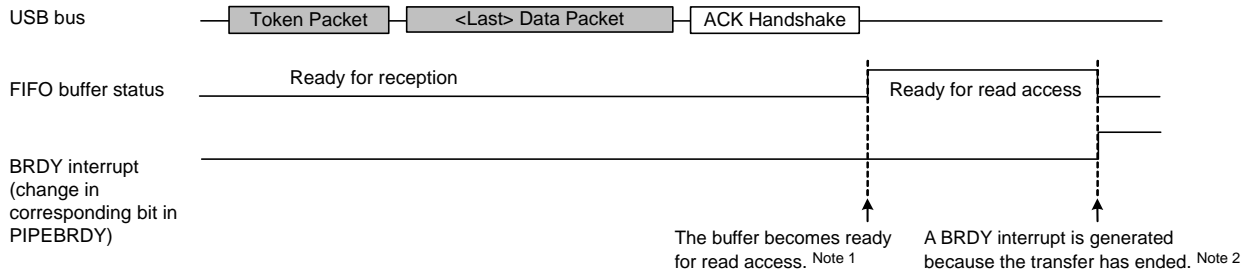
USB bus

Token Packet

<Last> Data Packet

ACK Handshake

FIFO buffer status

Ready for reception

Ready for read access

BRDY interrupt (change in corresponding bit in PIPEBRDY)

The buffer becomes ready for read access. Note 1

A BRDY interrupt is generated because the transfer has ended. Note 2